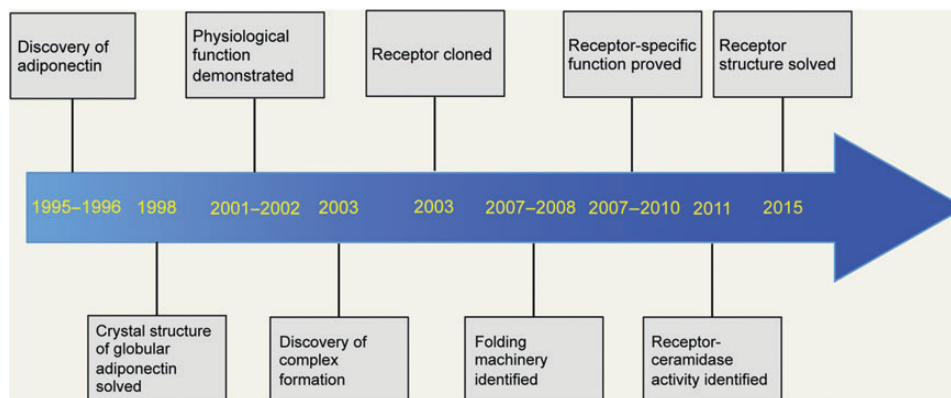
Discovery of adiponectin

Physiological function demonstrated

Receptor cloned

Receptor-specific function proved

Receptor structure solved

1995–1996 1998 2001–2002 2003 2003 2007–2008 2007–2010 2011 2015

Crystal structure of globular adiponectin solved

Discovery of complex formation

Folding machinery identified

Receptor-ceramidase activity identified